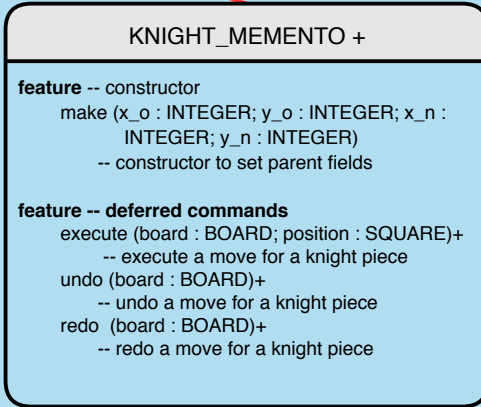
KNIGHT_MEMENTO +

feature -- constructor
make (x_o : INTEGER; y_o : INTEGER; x_n : INTEGER; y_n : INTEGER)
-- constructor to set parent fields

feature -- deferred commands
execute (board : BOARD; position : SQUARE)+
-- execute a move for a knight piece
undo (board : BOARD)+
-- undo a move for a knight piece
redo (board : BOARD)+
-- redo a move for a knight piece